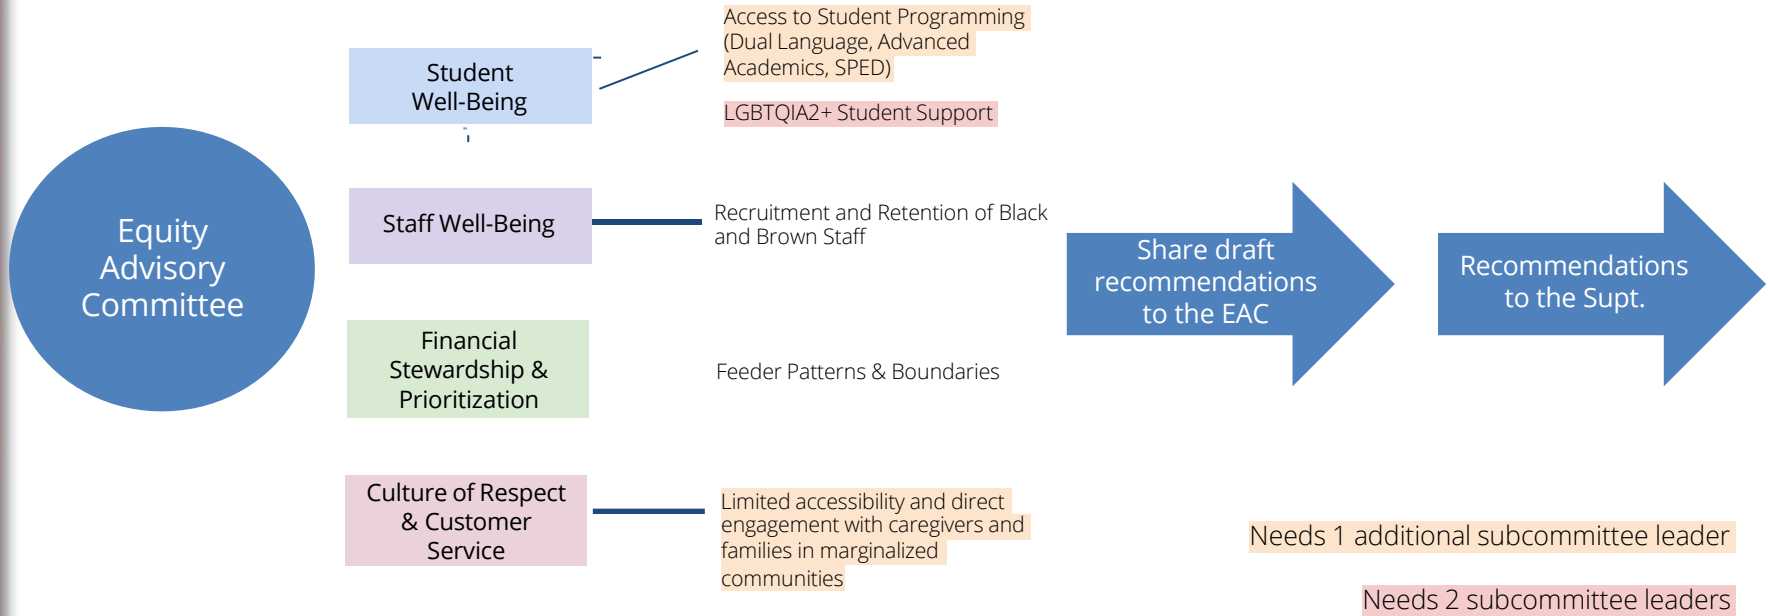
Equity Advisory Committee

Student Well-Being

Access to Student Programming (Dual Language, Advanced Academics, SPED)

LGBTQIA2+ Student Support

Staff Well-Being

Recruitment and Retention of Black and Brown Staff

Financial Stewardship & Prioritization

Feeder Patterns & Boundaries

Culture of Respect & Customer Service

Limited accessibility and direct engagement with caregivers and families in marginalized communities

Share draft recommendations to the EAC

Recommendations to the Supt.

Needs 1 additional subcommittee leader

Needs 2 subcommittee leaders